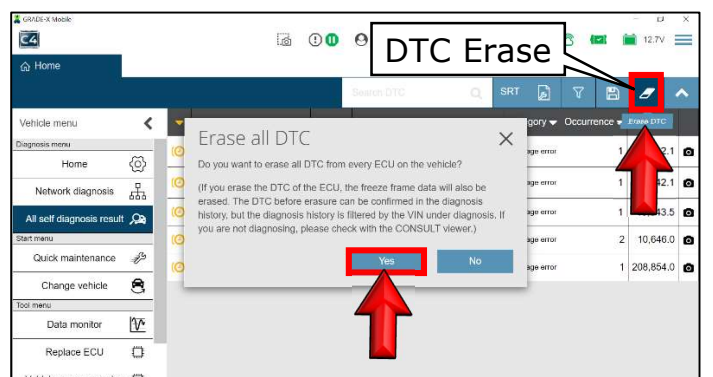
GRADE-X Mobile
C4
12.7V
Home
DTC Erase
Search DTC
SRT
Erase DTC
Vehicle menu
Diagnosis menu
Home
Network diagnosis
All self diagnosis result
Start menu
Quick maintenance
Change vehicle
Tool menu
Data monitor
Replace ECU
gory
Occurrence
age error
1
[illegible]2.1
age error
1
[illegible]2.1
age error
1
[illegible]3.5
age error
2
10,646.0
age error
1
208,854.0

Erase all DTC

Do you want to erase all DTC from every ECU on the vehicle?

(If you erase the DTC of the ECU, the freeze frame data will also be erased. The DTC before erasure can be confirmed in the diagnosis history, but the diagnosis history is filtered by the VIN under diagnosis. If you are not diagnosing, please check with the CONSULT viewer.)

Yes
No